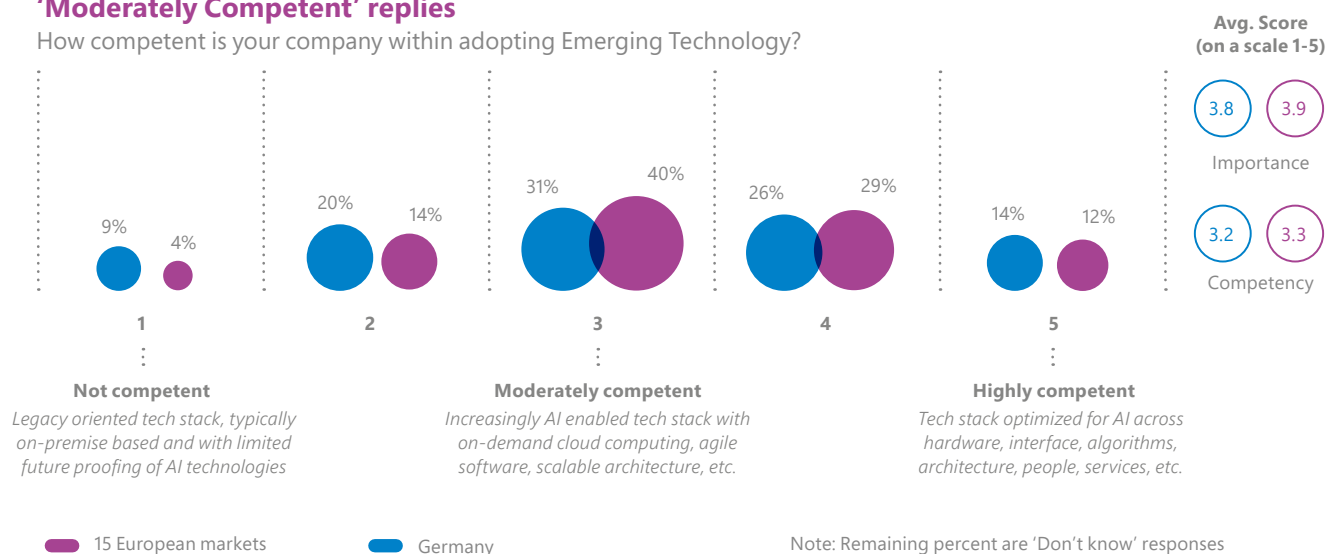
'Moderately Competent' replies

How competent is your company within adopting Emerging Technology?

Avg. Score (on a scale 1-5)

3.8 3.9

Importance

3.2 3.3

Competency

9% 4%

1

20% 14%

2

31% 40%

3

26% 29%

4

14% 12%

5

**Not competent**
*Legacy oriented tech stack, typically on-premise based and with limited future proofing of AI technologies*

**Moderately competent**
*Increasingly AI enabled tech stack with on-demand cloud computing, agile software, scalable architecture, etc.*

**Highly competent**
*Tech stack optimized for AI across hardware, interface, algorithms, architecture, people, services, etc.*

15 European markets Germany

Note: Remaining percent are 'Don't know' responses